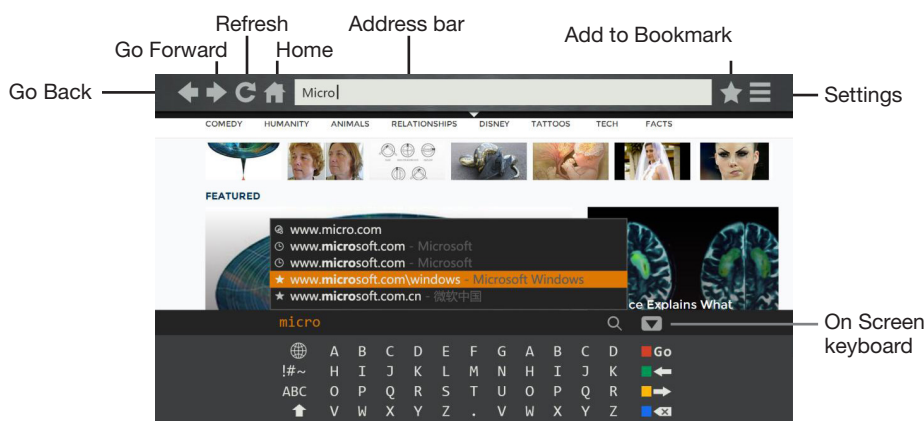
Refresh
Address bar
Go Forward
Home
Add to Bookmark
Go Back
Micro
Settings
COMEDY HUMANITY ANIMALS RELATIONSHIPS DISNEY TATTOOS TECH FACTS
FEATURED
www.micro.com
www.microsoft.com - Microsoft
www.microsoft.com - Microsoft
www.microsoft.com\windows - Microsoft Windows
www.microsoft.com.cn - 微软中国
ce Explains What
micro
On Screen keyboard

| | | | | | | | | | | | |
|---|---|---|---|---|---|---|---|---|---|---|---|
| | A | B | C | D | E | F | G | A | B | C | D | Go |
| !#~ | H | I | J | K | L | M | N | H | I | J | K | |
| ABC | O | P | Q | R | S | T | U | O | P | Q | R | |
| | V | W | X | Y | Z | . | V | W | X | Y | Z | |